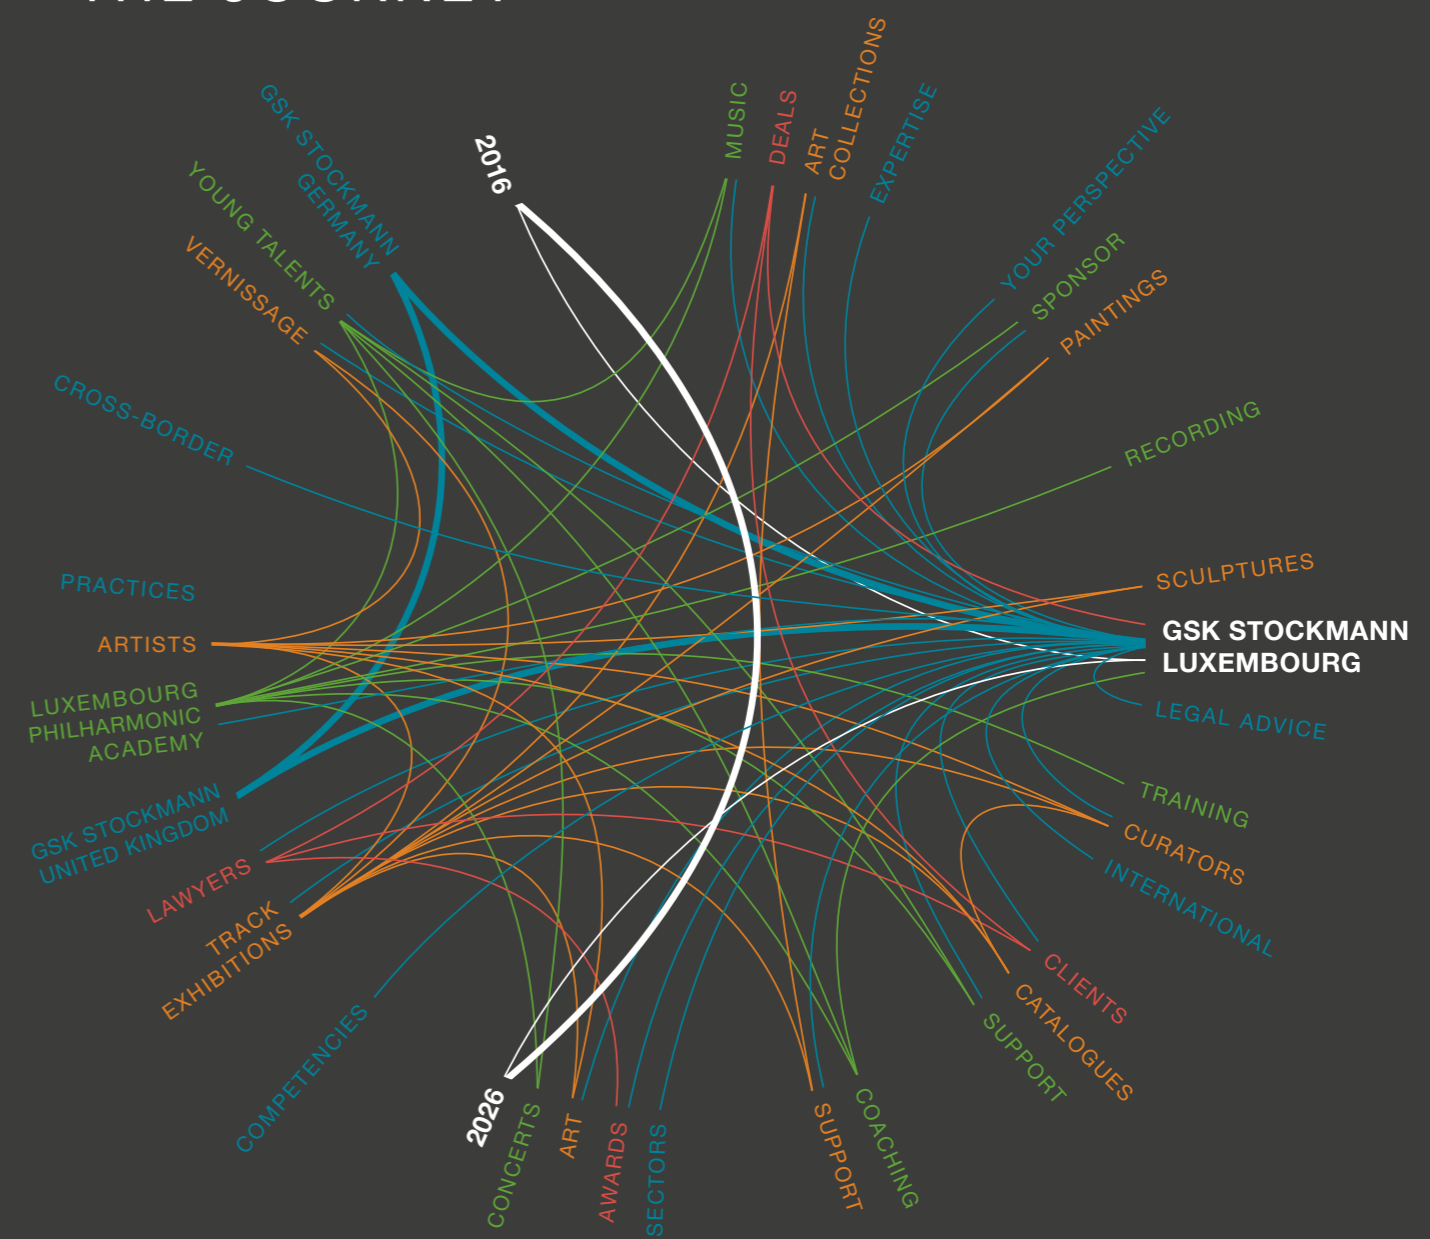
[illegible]

2016

GSK STOCKMANN GERMANY

YOUNG TALENTS

VERNISSAGE

CROSS-BORDER

PRACTICES

ARTISTS

LUXEMBOURG PHILHARMONIC ACADEMY

GSK STOCKMANN UNITED KINGDOM

LAWYERS

TRACK EXHIBITIONS

COMPETENCIES

2026

CONCERTS

ART

AWARDS

SECTORS

SUPPORT

COACHING

SUPPORT

CATALOGUES

CLIENTS

INTERNATIONAL

CURATORS

TRAINING

LEGAL ADVICE

GSK STOCKMANN LUXEMBOURG

SCULPTURES

RECORDING

PAINTINGS

SPONSOR

YOUR PERSPECTIVE

EXPERTISE

ART COLLECTIONS

DEALS

MUSIC